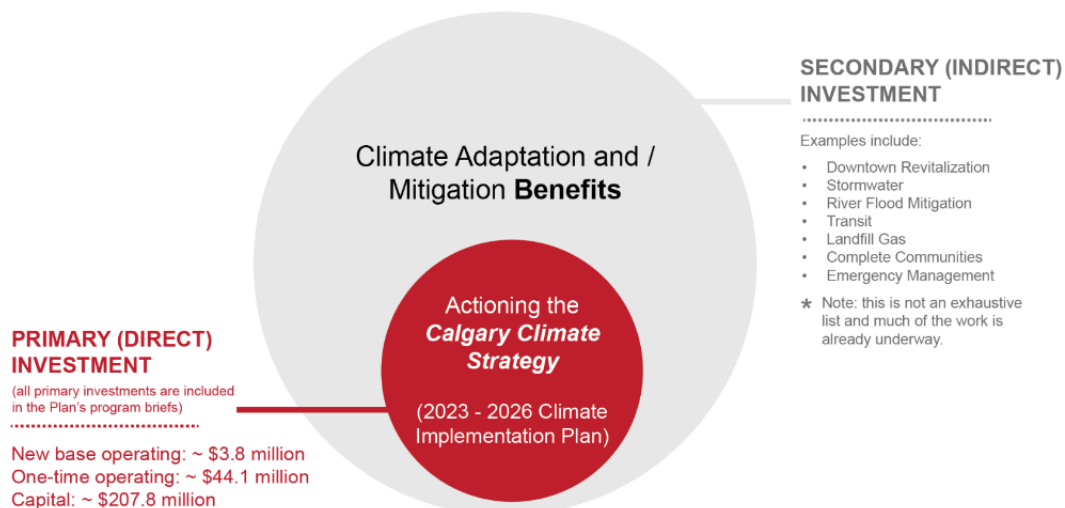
Climate Adaptation and / Mitigation **Benefits**

SECONDARY (INDIRECT) INVESTMENT

Examples include:

- Downtown Revitalization
- Stormwater
- River Flood Mitigation
- Transit
- Landfill Gas
- Complete Communities
- Emergency Management

* Note: this is not an exhaustive list and much of the work is already underway.

Actioning the *Calgary Climate Strategy*

(2023 - 2026 Climate Implementation Plan)

PRIMARY (DIRECT) INVESTMENT

(all primary investments are included in the Plan's program briefs)

New base operating: ~ \$3.8 million
One-time operating: ~ \$44.1 million
Capital: ~ \$207.8 million